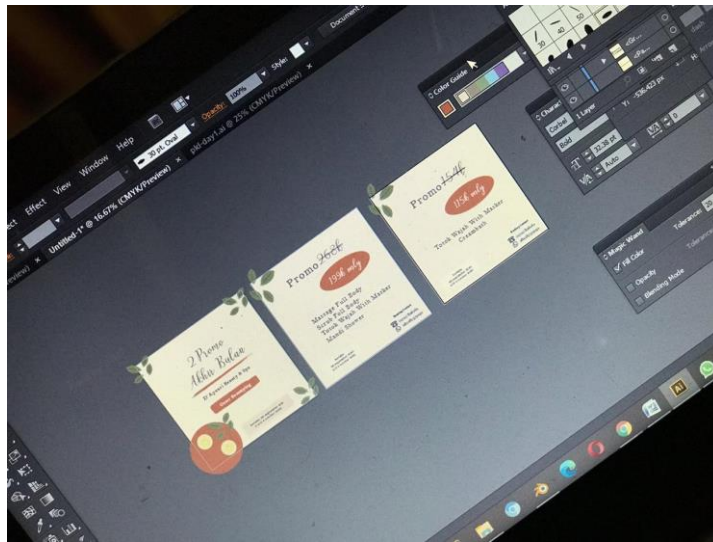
ect Effect View Window Help

30 pt. Oval

Opacity: 100% Style:

Untitled-1* @ 16.67% (CMYK/Preview)

pkl-day1.ai @ 25% (CMYK/Preview)

Document

Color Guide

Character

Layer

Corbel

Bold

32.38 pt

Auto

Y: -536.423 px

Magic Wand

Tolerance: 20

Fill Color

Opacity

Blending Mode

2 Promo
Akhir Bulan

Promo 260k
195k only

Massage Full Body
Scrub Full Body
Totok Wajah With Masker
Mandi Susu

Promo 160k
115k only

Totok Wajah With Masker
Creambath